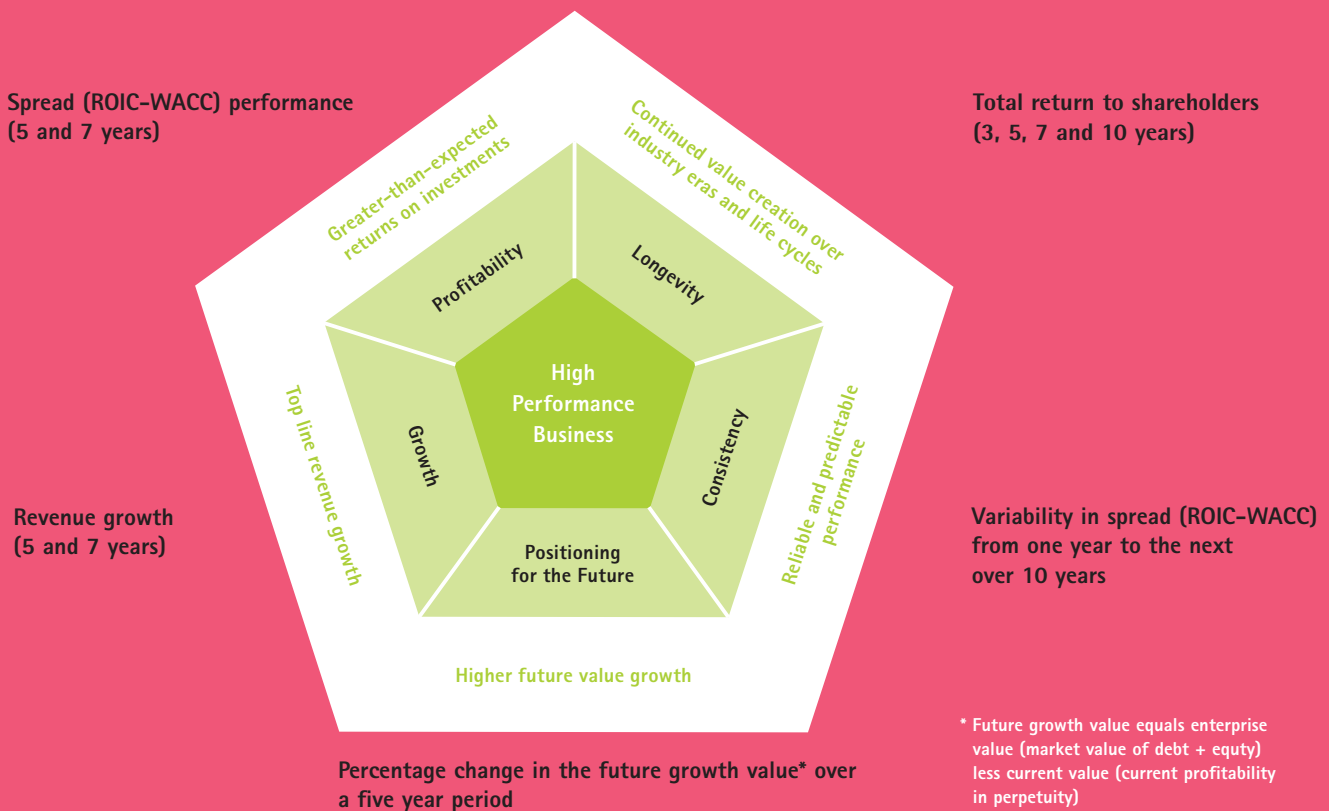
Spread (ROIC-WACC) performance (5 and 7 years)

Total return to shareholders (3, 5, 7 and 10 years)

Greater-than-expected returns on investments

Continued value creation over industry eras and life cycles

Profitability

Longevity

High Performance Business

Top line revenue growth

Growth

Consistency

Reliable and predictable performance

Positioning for the Future

Revenue growth (5 and 7 years)

Variability in spread (ROIC-WACC) from one year to the next over 10 years

Higher future value growth

Percentage change in the future growth value* over a five year period

* Future growth value equals enterprise value (market value of debt + equty) less current value (current profitability in perpetuity)